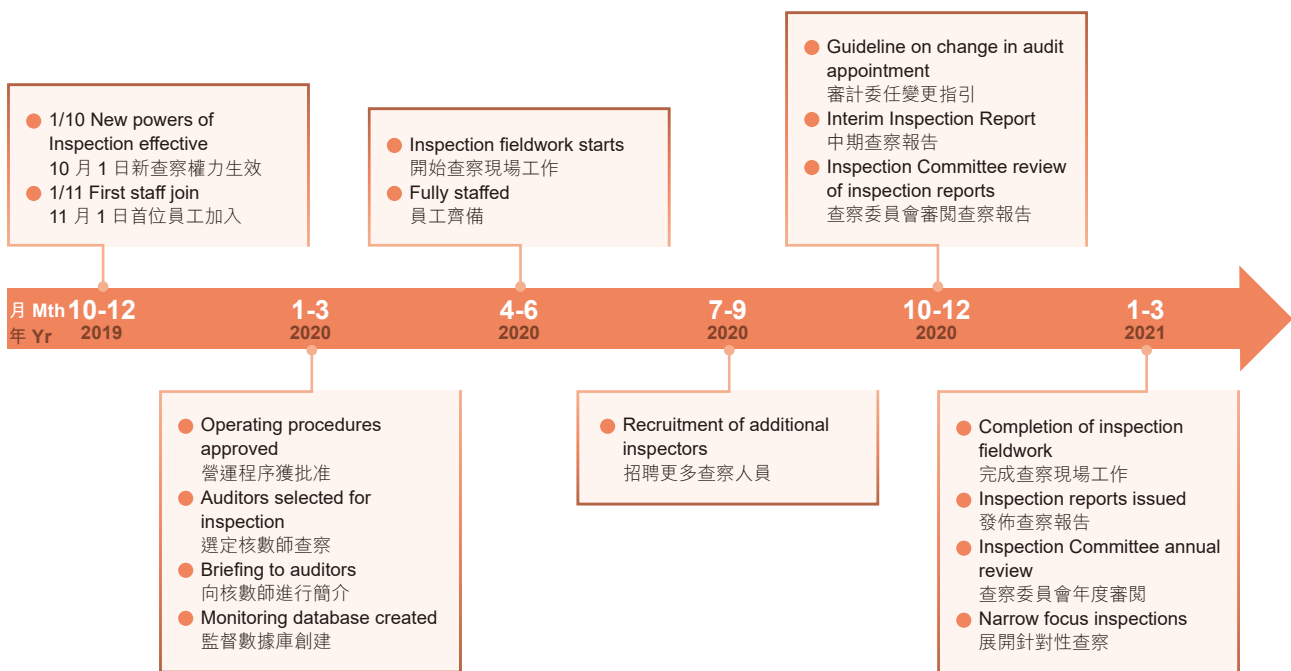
Guideline on change in audit appointment
審計委任變更指引
Interim Inspection Report
中期查察報告
Inspection Committee review of inspection reports
查察委員會審閱查察報告

1/10 New powers of Inspection effective
10 月 1 日新查察權力生效
1/11 First staff join
11 月 1 日首位員工加入

Inspection fieldwork starts
開始查察現場工作
Fully staffed
員工齊備

月 Mth
年 Yr
10-12 2019
1-3 2020
4-6 2020
7-9 2020
10-12 2020
1-3 2021

Operating procedures approved
營運程序獲批准
Auditors selected for inspection
選定核數師查察
Briefing to auditors
向核數師進行簡介
Monitoring database created
監督數據庫創建

Recruitment of additional inspectors
招聘更多查察人員

Completion of inspection fieldwork
完成查察現場工作
Inspection reports issued
發佈查察報告
Inspection Committee annual review
查察委員會年度審閱
Narrow focus inspections
展開針對性查察